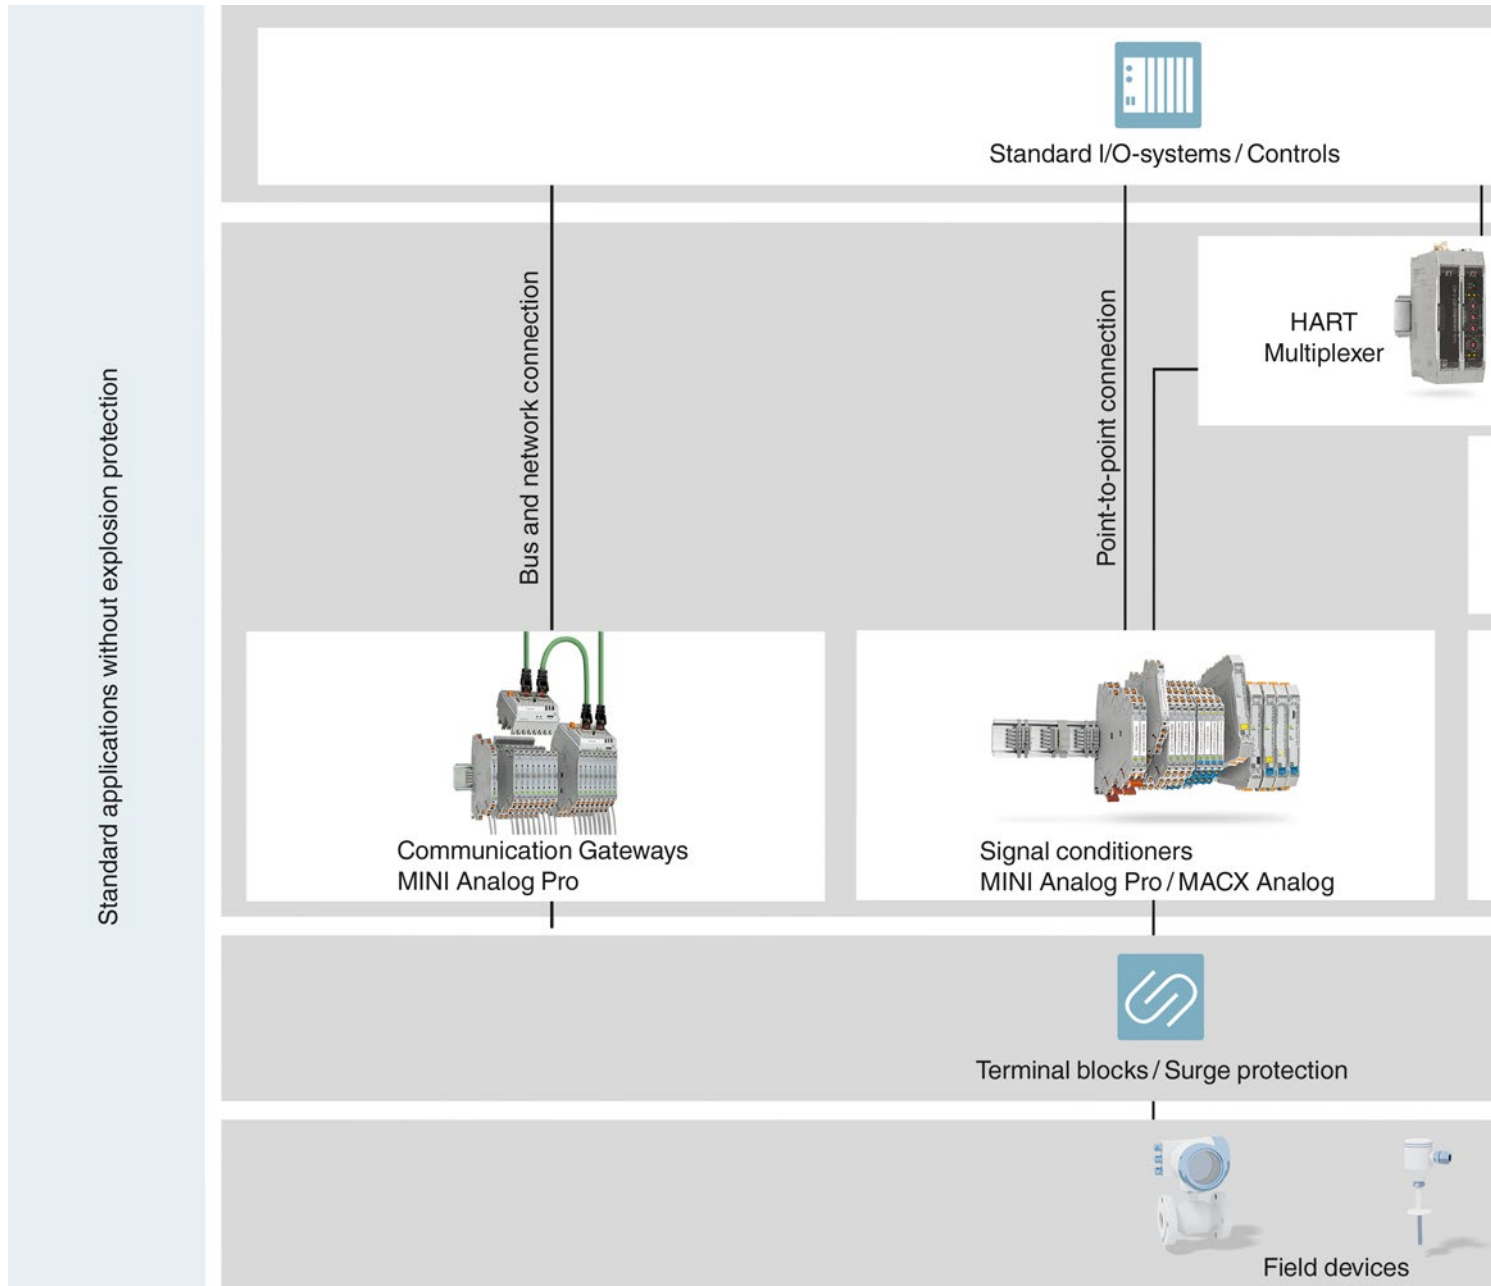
Standard applications without explosion protection

Standard I/O-systems / Controls

Bus and network connection

Point-to-point connection

HART Multiplexer

Communication Gateways
MINI Analog Pro

Signal conditioners
MINI Analog Pro / MACX Analog

Terminal blocks / Surge protection

Field devices